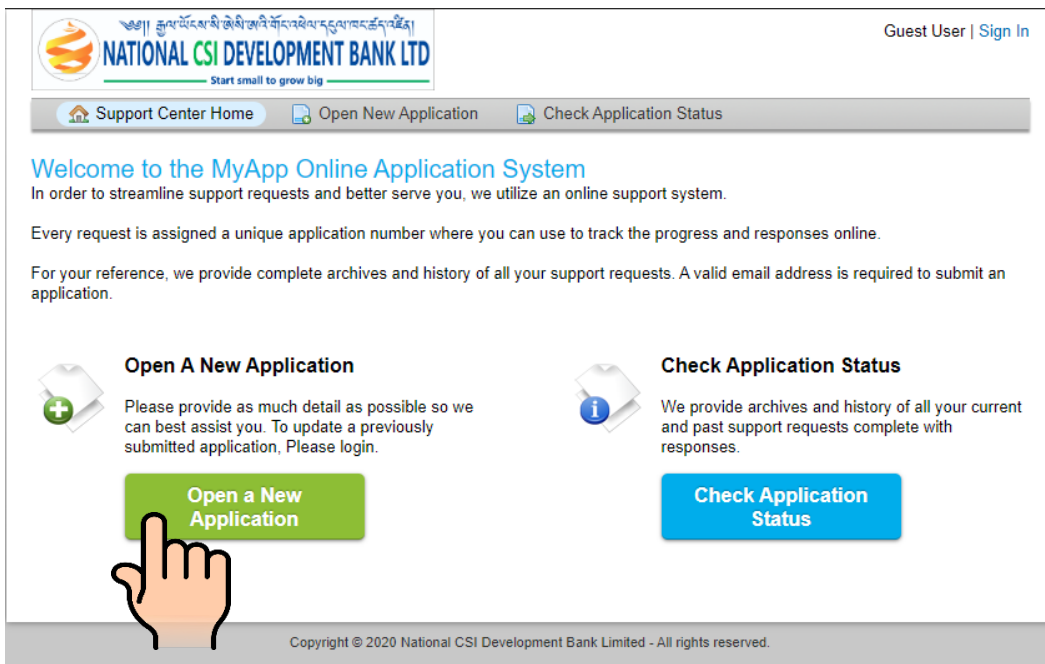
༄༅། རྒྱལ་ཡོངས་མི་ཚེ་ཚོང་ལས་དངུལ་ཁང་ཚད་ལྡན་ཁེ་ལས།
NATIONAL CSI DEVELOPMENT BANK LTD
Start small to grow big

Guest User | Sign In

Support Center Home
Open New Application
Check Application Status

Welcome to the MyApp Online Application System
In order to streamline support requests and better serve you, we utilize an online support system.

Every request is assigned a unique application number where you can use to track the progress and responses online.

For your reference, we provide complete archives and history of all your support requests. A valid email address is required to submit an application.

Open A New Application
Please provide as much detail as possible so we can best assist you. To update a previously submitted application, Please login.

Open a New Application

Check Application Status
We provide archives and history of all your current and past support requests complete with responses.

Check Application Status

Copyright © 2020 National CSI Development Bank Limited - All rights reserved.